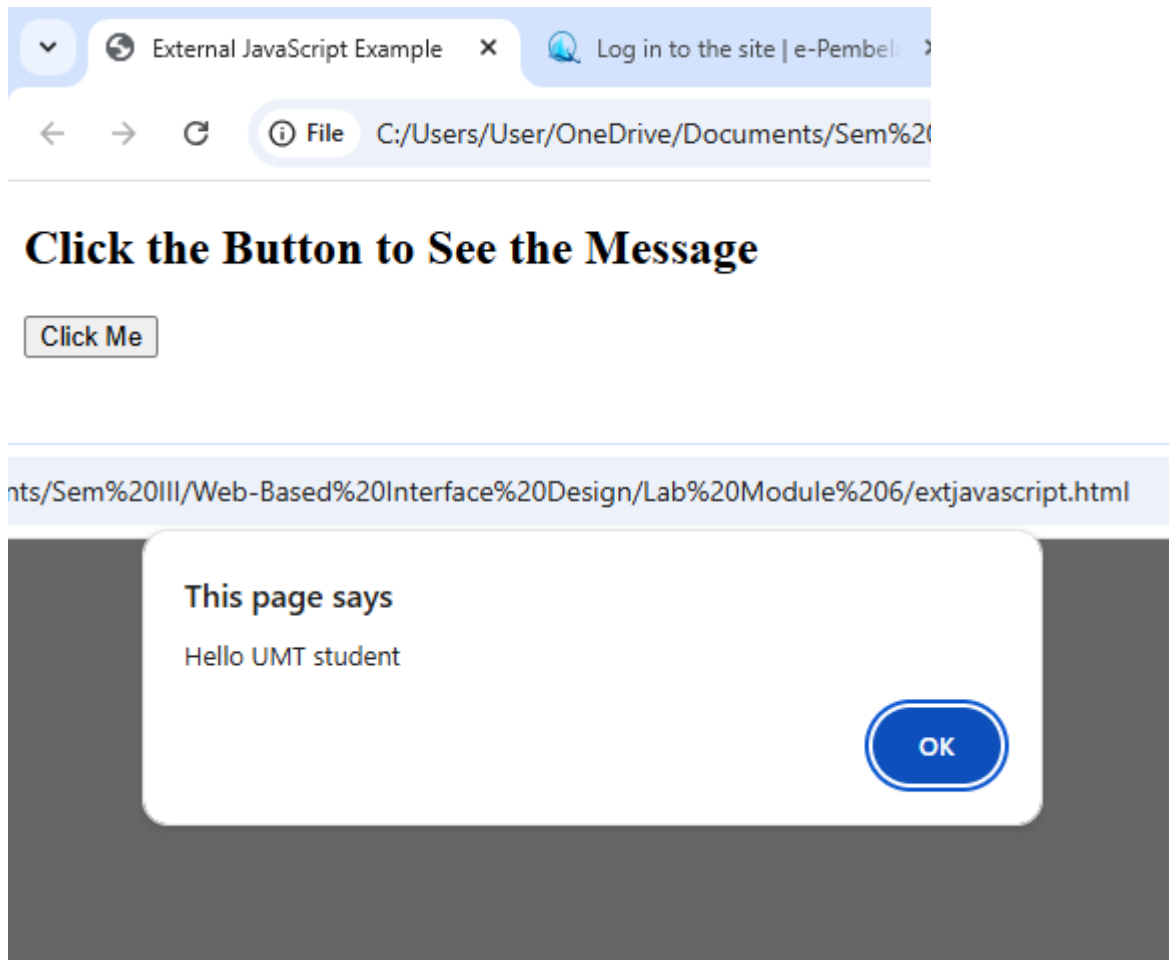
External JavaScript Example ×
Log in to the site | e-Pembela

File C:/Users/User/OneDrive/Documents/Sem%20

Click the Button to See the Message

Click Me

nts/Sem%20III/Web-Based%20Interface%20Design/Lab%20Module%206/extjavascript.html

This page says

Hello UMT student

OK